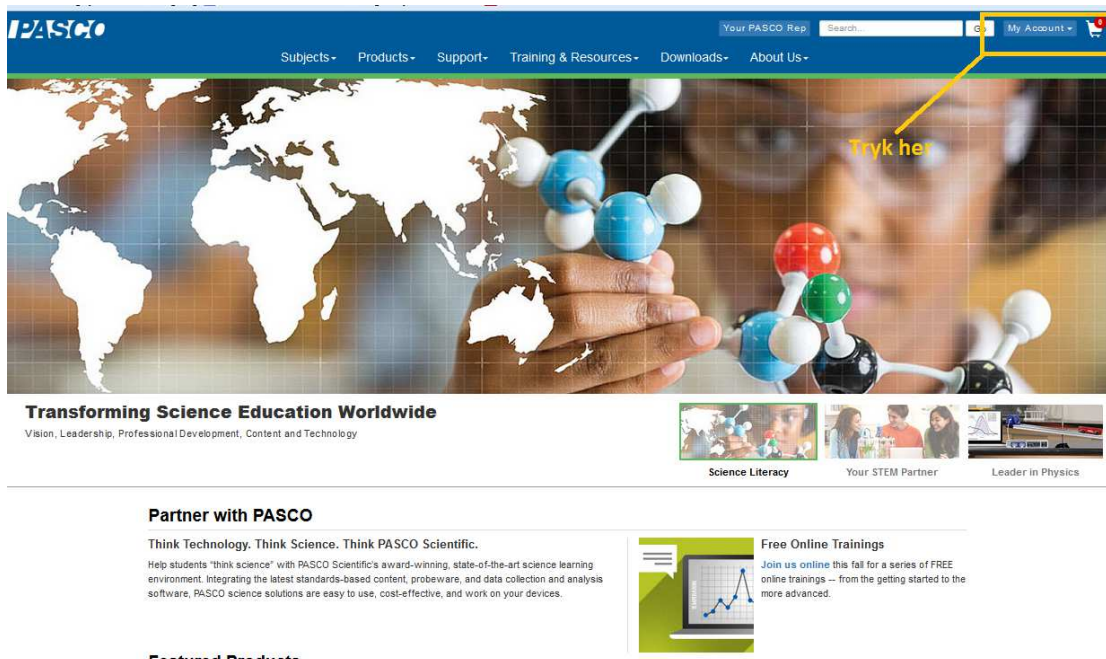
PASCO

Your PASCO Rep Search... Go My Account 0

Subjects Products Support Training & Resources Downloads About Us

Tryk her

Transforming Science Education Worldwide
Vision, Leadership, Professional Development, Content and Technology

Science Literacy Your STEM Partner Leader in Physics

Partner with PASCO

Think Technology. Think Science. Think PASCO Scientific.
Help students "think science" with PASCO Scientific's award-winning, state-of-the-art science learning environment. Integrating the latest standards-based content, probeware, and data collection and analysis software, PASCO science solutions are easy to use, cost-effective, and work on your devices.

Free Online Trainings
Join us online this fall for a series of FREE online trainings -- from the getting started to the more advanced.

Featured Products